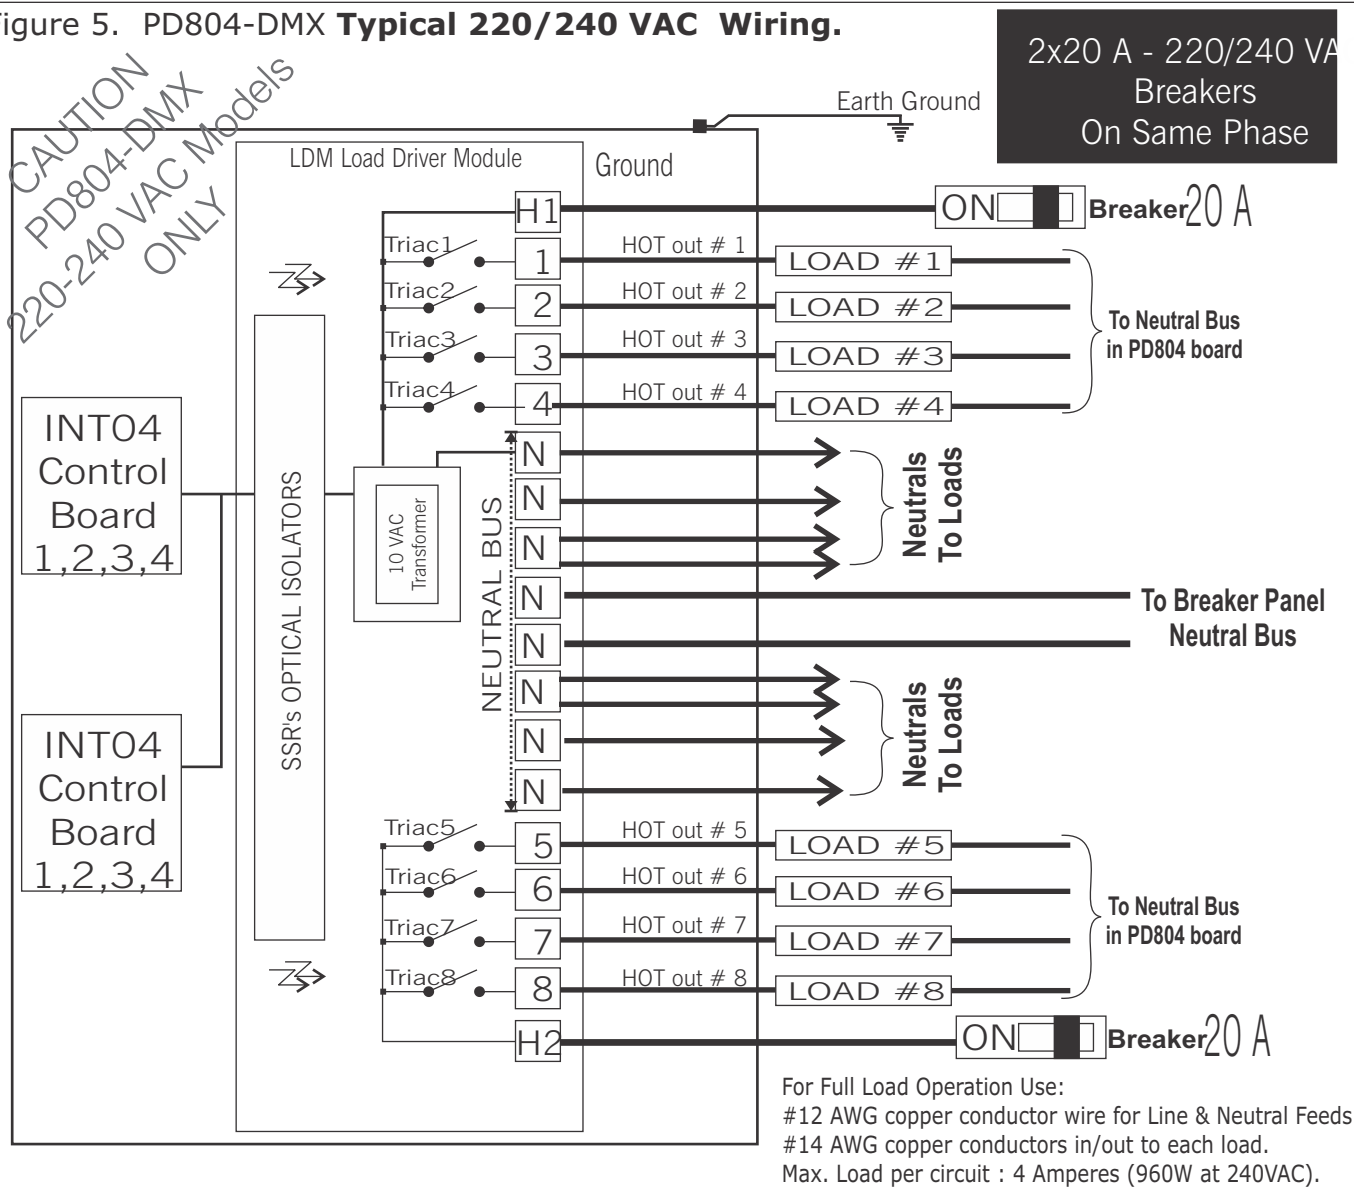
igure 5. PD804-DMX **Typical 220/240 VAC Wiring.**

2x20 A - 220/240 VA
Breakers
On Same Phase

CAUTION
PD804-DMX
220-240 VAC Models
ONLY

Earth Ground

LDM Load Driver Module

Ground

H1

ON Breaker 20 A

Triac1
1
HOT out # 1
LOAD #1

Triac2
2
HOT out # 2
LOAD #2

Triac3
3
HOT out # 3
LOAD #3

Triac4
4
HOT out # 4
LOAD #4

To Neutral Bus
in PD804 board

INT04
Control
Board
1,2,3,4

SSR's OPTICAL ISOLATORS

10 VAC
Transformer

NEUTRAL BUS

N
N
N
N
N
N
N
N

Neutrals
To Loads

To Breaker Panel
Neutral Bus

Neutrals
To Loads

INT04
Control
Board
1,2,3,4

Triac5
5
HOT out # 5
LOAD #5

Triac6
6
HOT out # 6
LOAD #6

Triac7
7
HOT out # 7
LOAD #7

Triac8
8
HOT out # 8
LOAD #8

To Neutral Bus
in PD804 board

H2

ON Breaker 20 A

For Full Load Operation Use:
#12 AWG copper conductor wire for Line & Neutral Feeds
#14 AWG copper conductors in/out to each load.
Max. Load per circuit : 4 Amperes (960W at 240VAC).